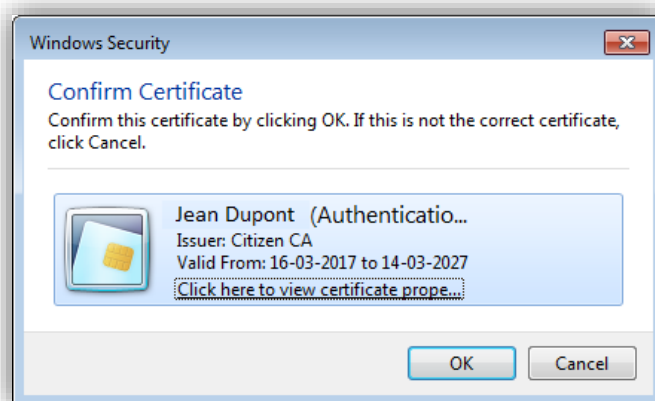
Windows Security

Confirm Certificate

Confirm this certificate by clicking OK. If this is not the correct certificate, click Cancel.

Jean Dupont (Authenticatio...
Issuer: Citizen CA
Valid From: 16-03-2017 to 14-03-2027
Click here to view certificate prope...

OK
Cancel